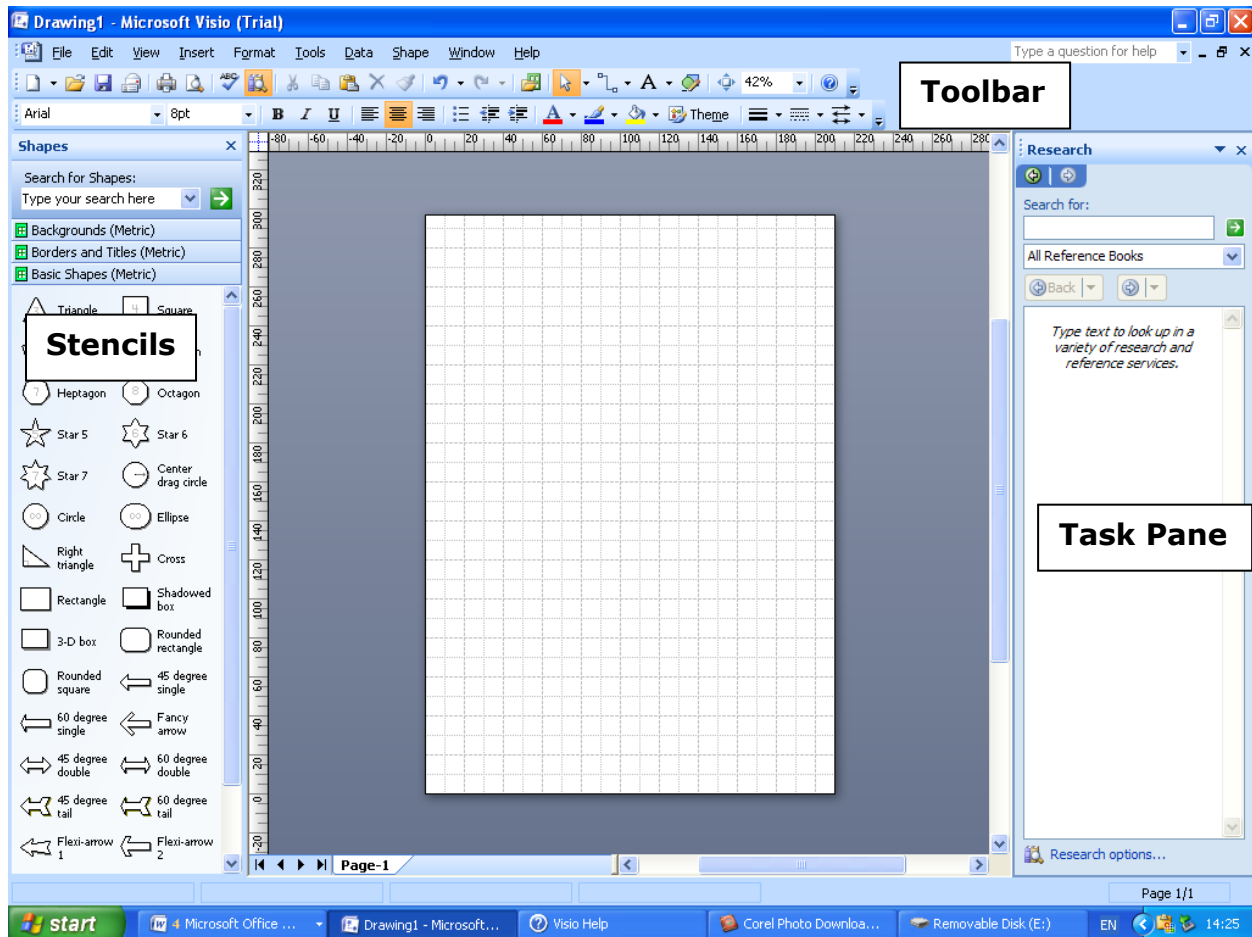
Drawing1 - Microsoft Visio (Trial)

File Edit View Insert Format Tools Data Shape Window Help

Type a question for help

42%

Toolbar

Arial 8pt

B I U

Theme

Shapes

Search for Shapes:

Type your search here

Backgrounds (Metric)

Borders and Titles (Metric)

Basic Shapes (Metric)

Triangle Square

Stencils

Heptagon Octagon

Star 5 Star 6

Star 7 Center drag circle

Circle Ellipse

Right triangle Cross

Rectangle Shadowed box

3-D box Rounded rectangle

Rounded square 45 degree single

60 degree single Fancy arrow

45 degree double 60 degree double

45 degree tail 60 degree tail

Flexi-arrow 1 Flexi-arrow 2

-80 -60 -40 -20 0 20 40 60 80 100 120 140 160 180 200 220 240 260 280

320 300 280 260 240 220 200 180 160 140 120 100 80 60 40 20 0 -20

Page-1

Research

Search for:

All Reference Books

Back

Type text to look up in a variety of research and reference services.

Task Pane

Research options...

Page 1/1

start 4 Microsoft Office ... Drawing1 - Microsoft... Visio Help Corel Photo Downloa... Removable Disk (E:) EN 14:25